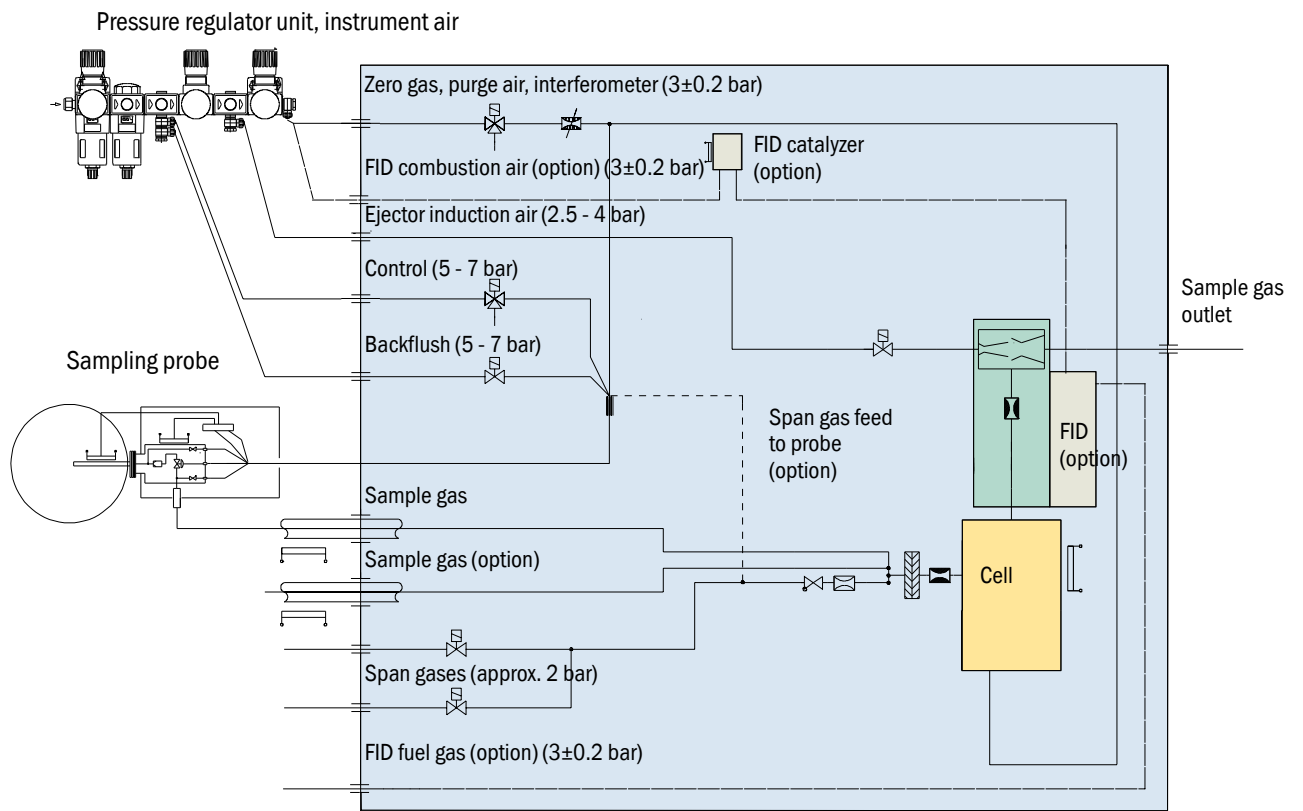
Pressure regulator unit, instrument air

Zero gas, purge air, interferometer (3±0.2 bar)

FID catalyzer (option)

FID combustion air (option) (3±0.2 bar)

Ejector induction air (2.5 - 4 bar)

Control (5 - 7 bar)

Sample gas outlet

Backflush (5 - 7 bar)

Sampling probe

Span gas feed to probe (option)

FID (option)

Sample gas

Sample gas (option)

Cell

Span gases (approx. 2 bar)

FID fuel gas (option) (3±0.2 bar)